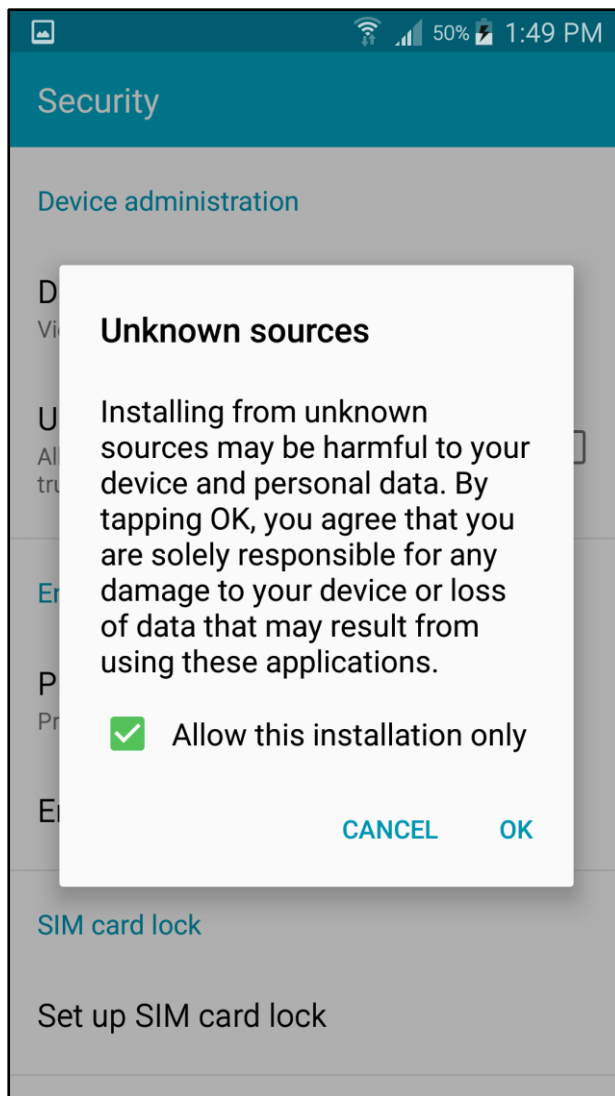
50% 1:49 PM

Security

Device administration

D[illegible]
Vi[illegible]

U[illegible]
All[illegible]
tru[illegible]

En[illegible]

P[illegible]
Pr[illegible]

En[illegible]

Unknown sources

Installing from unknown sources may be harmful to your device and personal data. By tapping OK, you agree that you are solely responsible for any damage to your device or loss of data that may result from using these applications.

Allow this installation only

CANCEL OK

SIM card lock

Set up SIM card lock